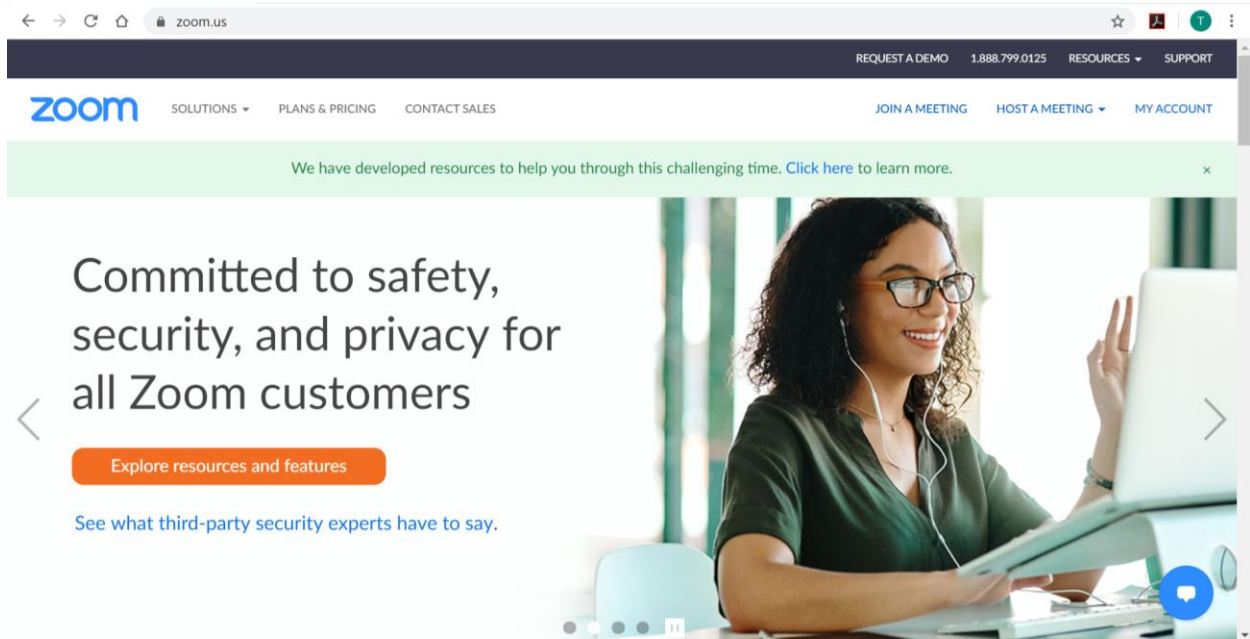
zoom.us

T

REQUEST A DEMO 1.888.799.0125 RESOURCES SUPPORT

zoom SOLUTIONS PLANS & PRICING CONTACT SALES JOIN A MEETING HOST A MEETING MY ACCOUNT

We have developed resources to help you through this challenging time. Click here to learn more. ×

Committed to safety, security, and privacy for all Zoom customers

Explore resources and features

See what third-party security experts have to say.